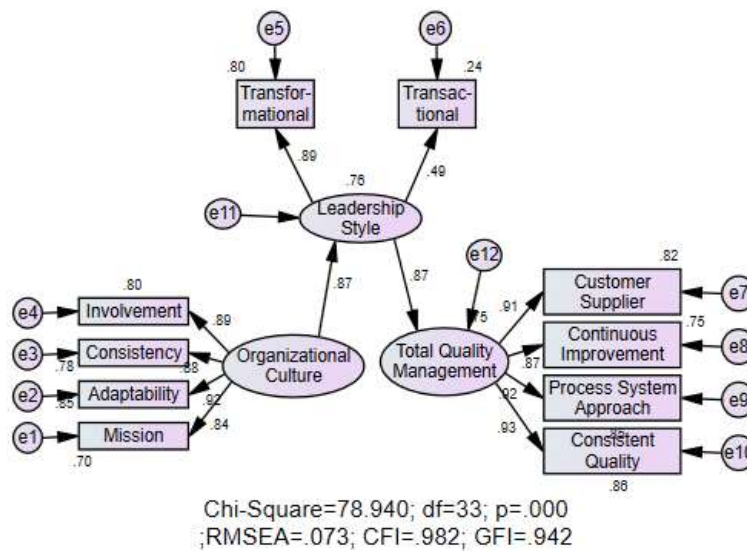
e5

e6

.80

.24

Transformational

Transactional

.89

.76

.49

e11

Leadership Style

.87

.87

e12

.82

.80

Customer Supplier

e7

e4

Involvement

.89

.91

Continuous Improvement

.75

e3

Consistency

.5

e8

.78

.88

Organizational Culture

Total Quality Management

.87

e2

Adaptability

.92

.92

Process System Approach

e9

.85

e1

Mission

.84

.93

Consistent Quality

e10

.70

.86

Chi-Square=78.940; df=33; p=.000 ;RMSEA=.073; CFI=.982; GFI=.942